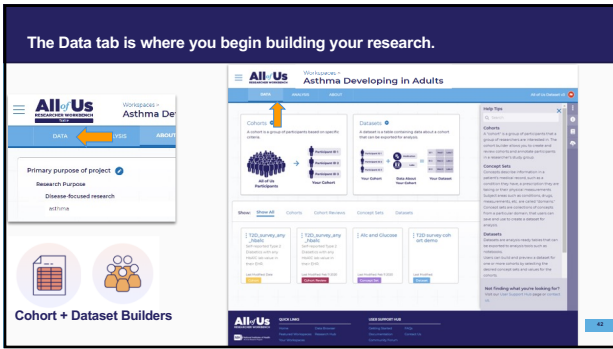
The Data tab is where you begin building your research.

All of Us RESEARCHER WORKBENCH

Workspaces > Asthma Dev

DATA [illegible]SIS ABOU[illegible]

Primary purpose of project

Research Purpose

Disease-focused research

asthma

Cohort + Dataset Builders

All of Us RESEARCHER WORKBENCH

Workspaces > Asthma Developing in Adults

DATA ANALYSIS ABOUT

Cohorts

A cohort is a group of participants based on specific criteria.

All of Us Participants

Your Cohort

Datasets

A dataset is a table containing data about a cohort that can be exported for analysis.

Your Cohort

Data About Your Cohort

Your Dataset

Show: Show All Cohorts Cohort Reviews Concept Sets Datasets

T2D_survey_any_hba1c

T2D_survey_any_hba1c

A1c and Glucose

T2D survey cohort demo

Help Tips

Cohorts

Concept Sets

Datasets

Not finding what you're looking for?

All of Us RESEARCHER WORKBENCH

QUICK LINKS

USER SUPPORT HUB

42